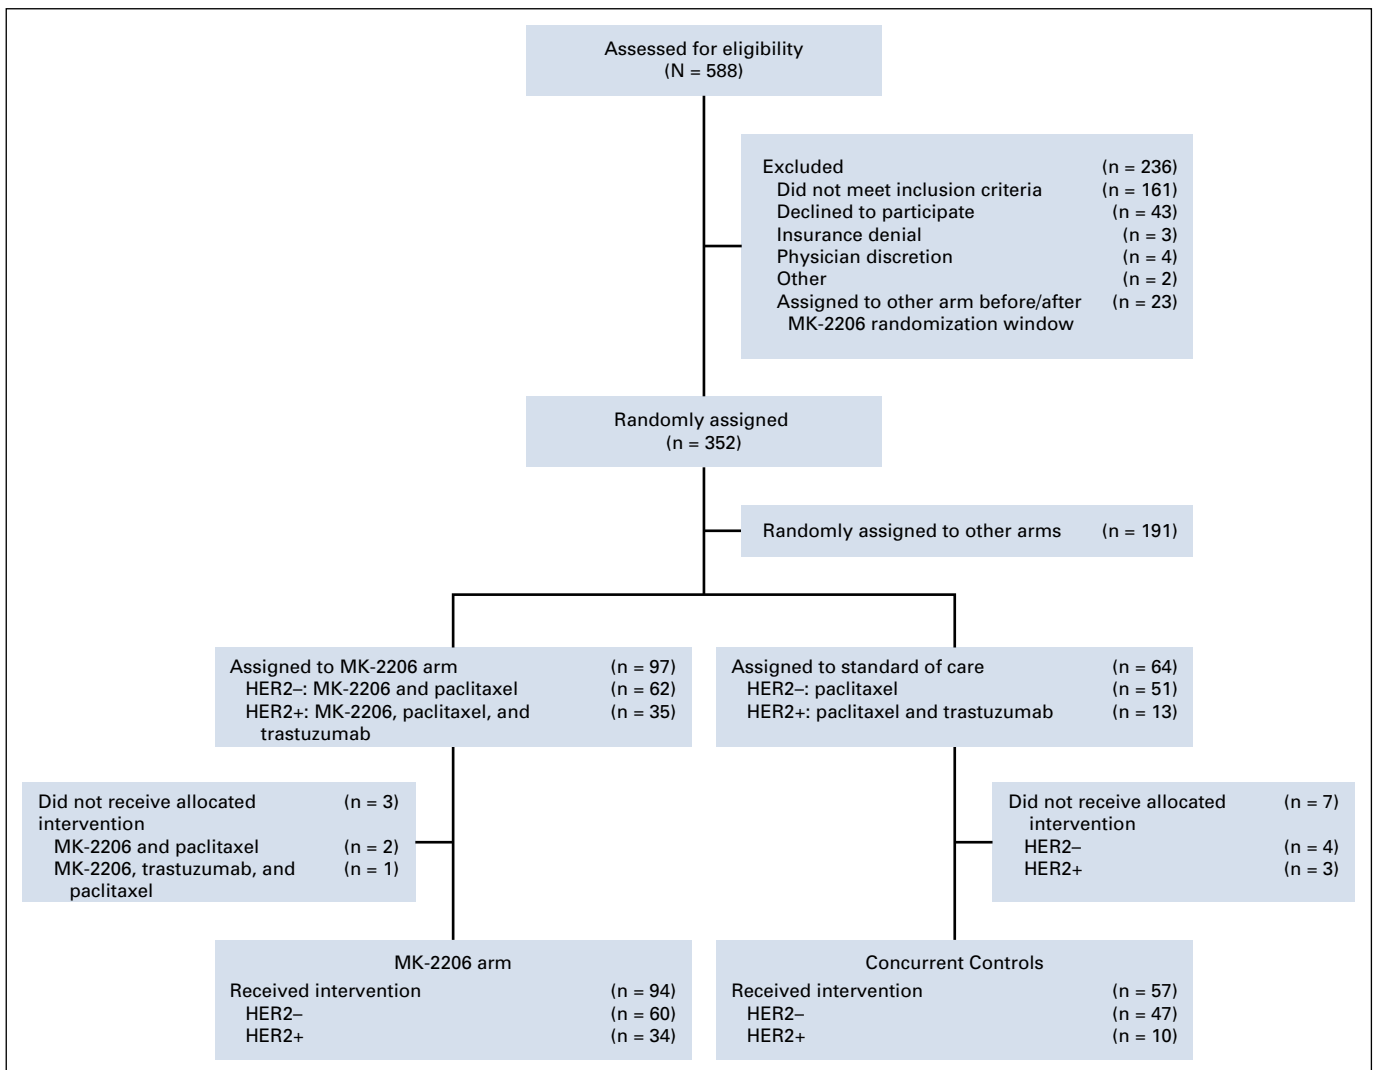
Assessed for eligibility
(N = 588)

Excluded (n = 236)
Did not meet inclusion criteria (n = 161)
Declined to participate (n = 43)
Insurance denial (n = 3)
Physician discretion (n = 4)
Other (n = 2)
Assigned to other arm before/after MK-2206 randomization window (n = 23)

Randomly assigned
(n = 352)

Randomly assigned to other arms (n = 191)

Assigned to MK-2206 arm (n = 97)
HER2–: MK-2206 and paclitaxel (n = 62)
HER2+: MK-2206, paclitaxel, and trastuzumab (n = 35)

Assigned to standard of care (n = 64)
HER2–: paclitaxel (n = 51)
HER2+: paclitaxel and trastuzumab (n = 13)

Did not receive allocated intervention (n = 3)
MK-2206 and paclitaxel (n = 2)
MK-2206, trastuzumab, and paclitaxel (n = 1)

Did not receive allocated intervention (n = 7)
HER2– (n = 4)
HER2+ (n = 3)

MK-2206 arm
Received intervention (n = 94)
HER2– (n = 60)
HER2+ (n = 34)

Concurrent Controls
Received intervention (n = 57)
HER2– (n = 47)
HER2+ (n = 10)